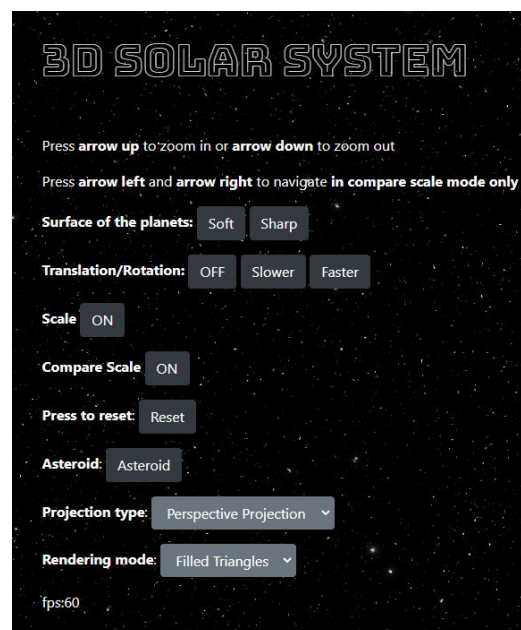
3D SOLAR SYSTEM

Press **arrow up** to zoom in or **arrow down** to zoom out

Press **arrow left** and **arrow right** to navigate **in compare scale mode only**

**Surface of the planets:** Soft Sharp

**Translation/Rotation:** OFF Slower Faster

**Scale** ON

**Compare Scale** ON

**Press to reset:** Reset

**Asteroid:** Asteroid

**Projection type:** Perspective Projection

**Rendering mode:** Filled Triangles

fps:60